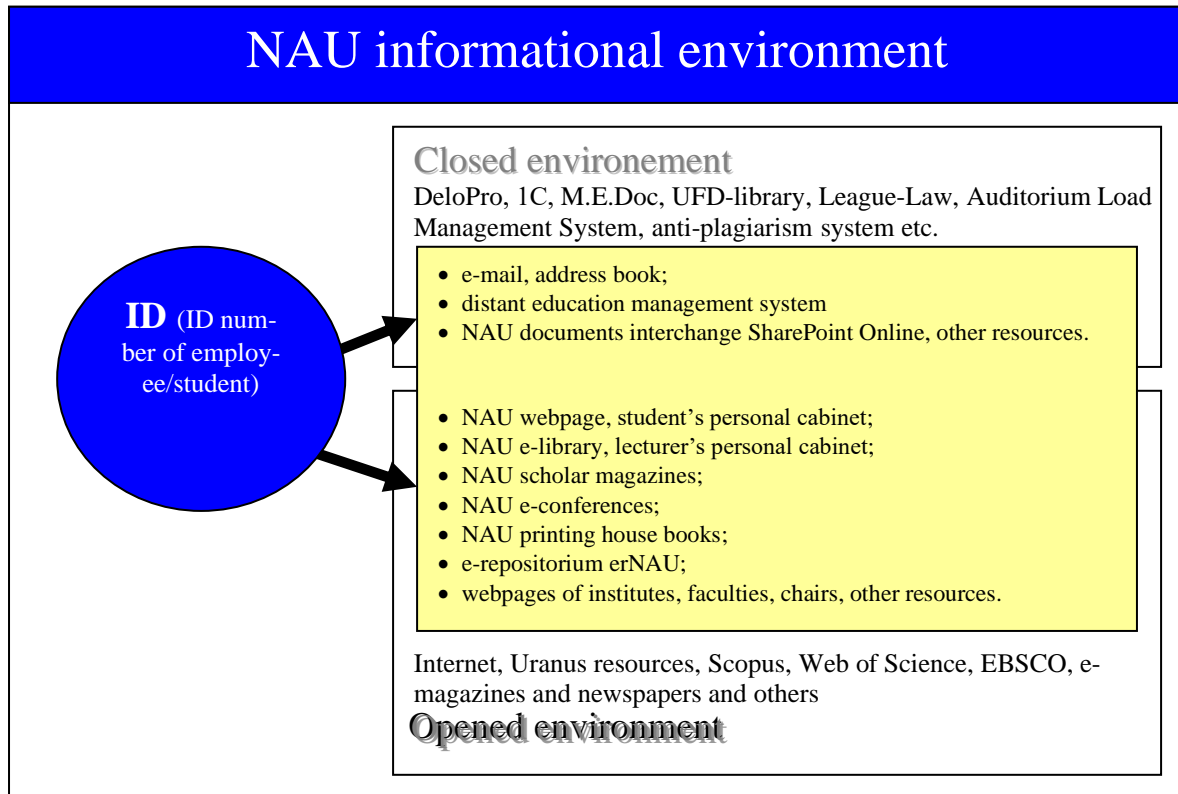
NAU informational environment

Closed environement

DeloPro, 1C, M.E.Doc, UFD-library, League-Law, Auditorium Load Management System, anti-plagiarism system etc.

- e-mail, address book;
- distant education management system
- NAU documents interchange SharePoint Online, other resources.

ID (ID number of employee/student)

- NAU webpage, student's personal cabinet;
- NAU e-library, lecturer's personal cabinet;
- NAU scholar magazines;
- NAU e-conferences;
- NAU printing house books;
- e-repositorium erNAU;
- webpages of institutes, faculties, chairs, other resources.

Internet, Uranus resources, Scopus, Web of Science, EBSCO, e-magazines and newspapers and others

Opened environment